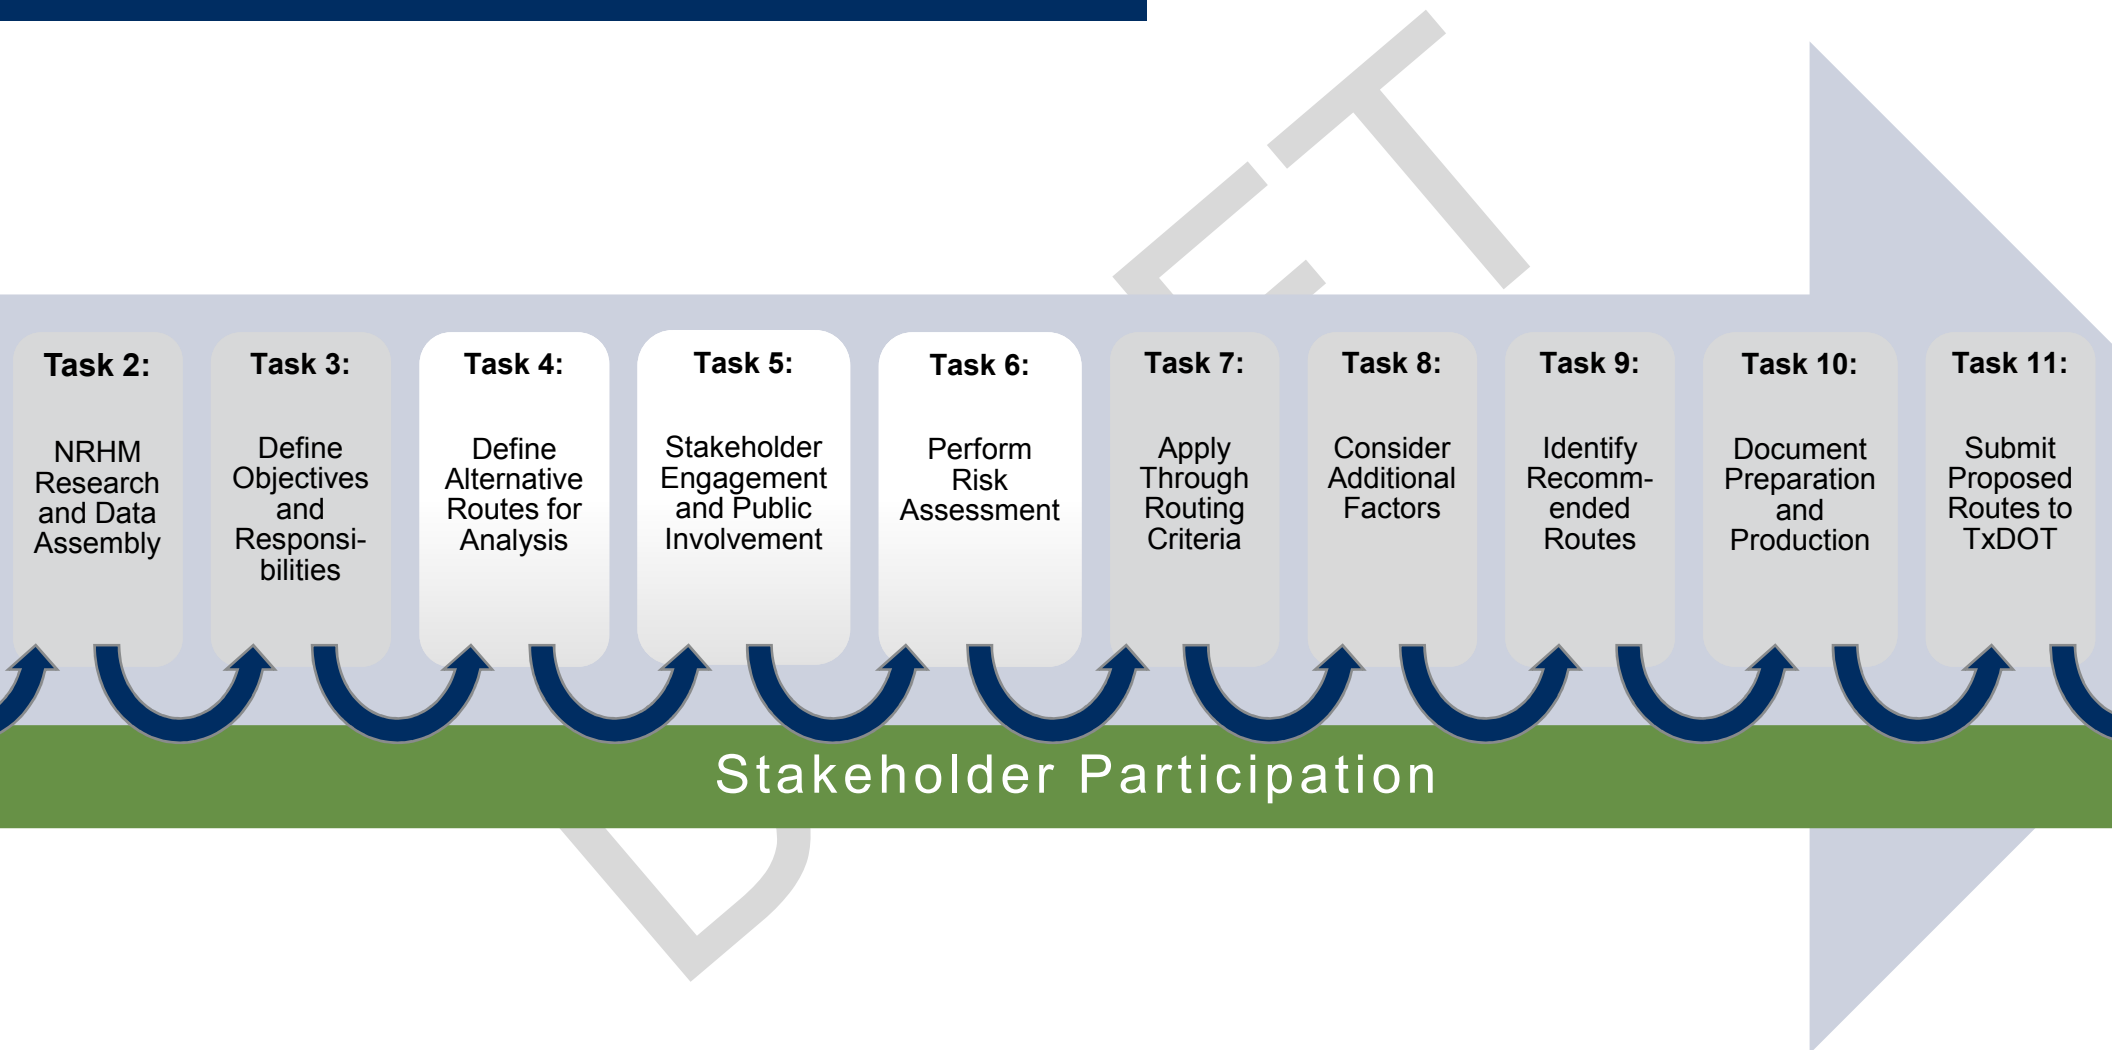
Task 2:
NRHM Research and Data Assembly

Task 3:
Define Objectives and Responsibilities

Task 4:
Define Alternative Routes for Analysis

Task 5:
Stakeholder Engagement and Public Involvement

Task 6:
Perform Risk Assessment

Task 7:
Apply Through Routing Criteria

Task 8:
Consider Additional Factors

Task 9:
Identify Recommended Routes

Task 10:
Document Preparation and Production

Task 11:
Submit Proposed Routes to TxDOT

Stakeholder Participation

DRAFT